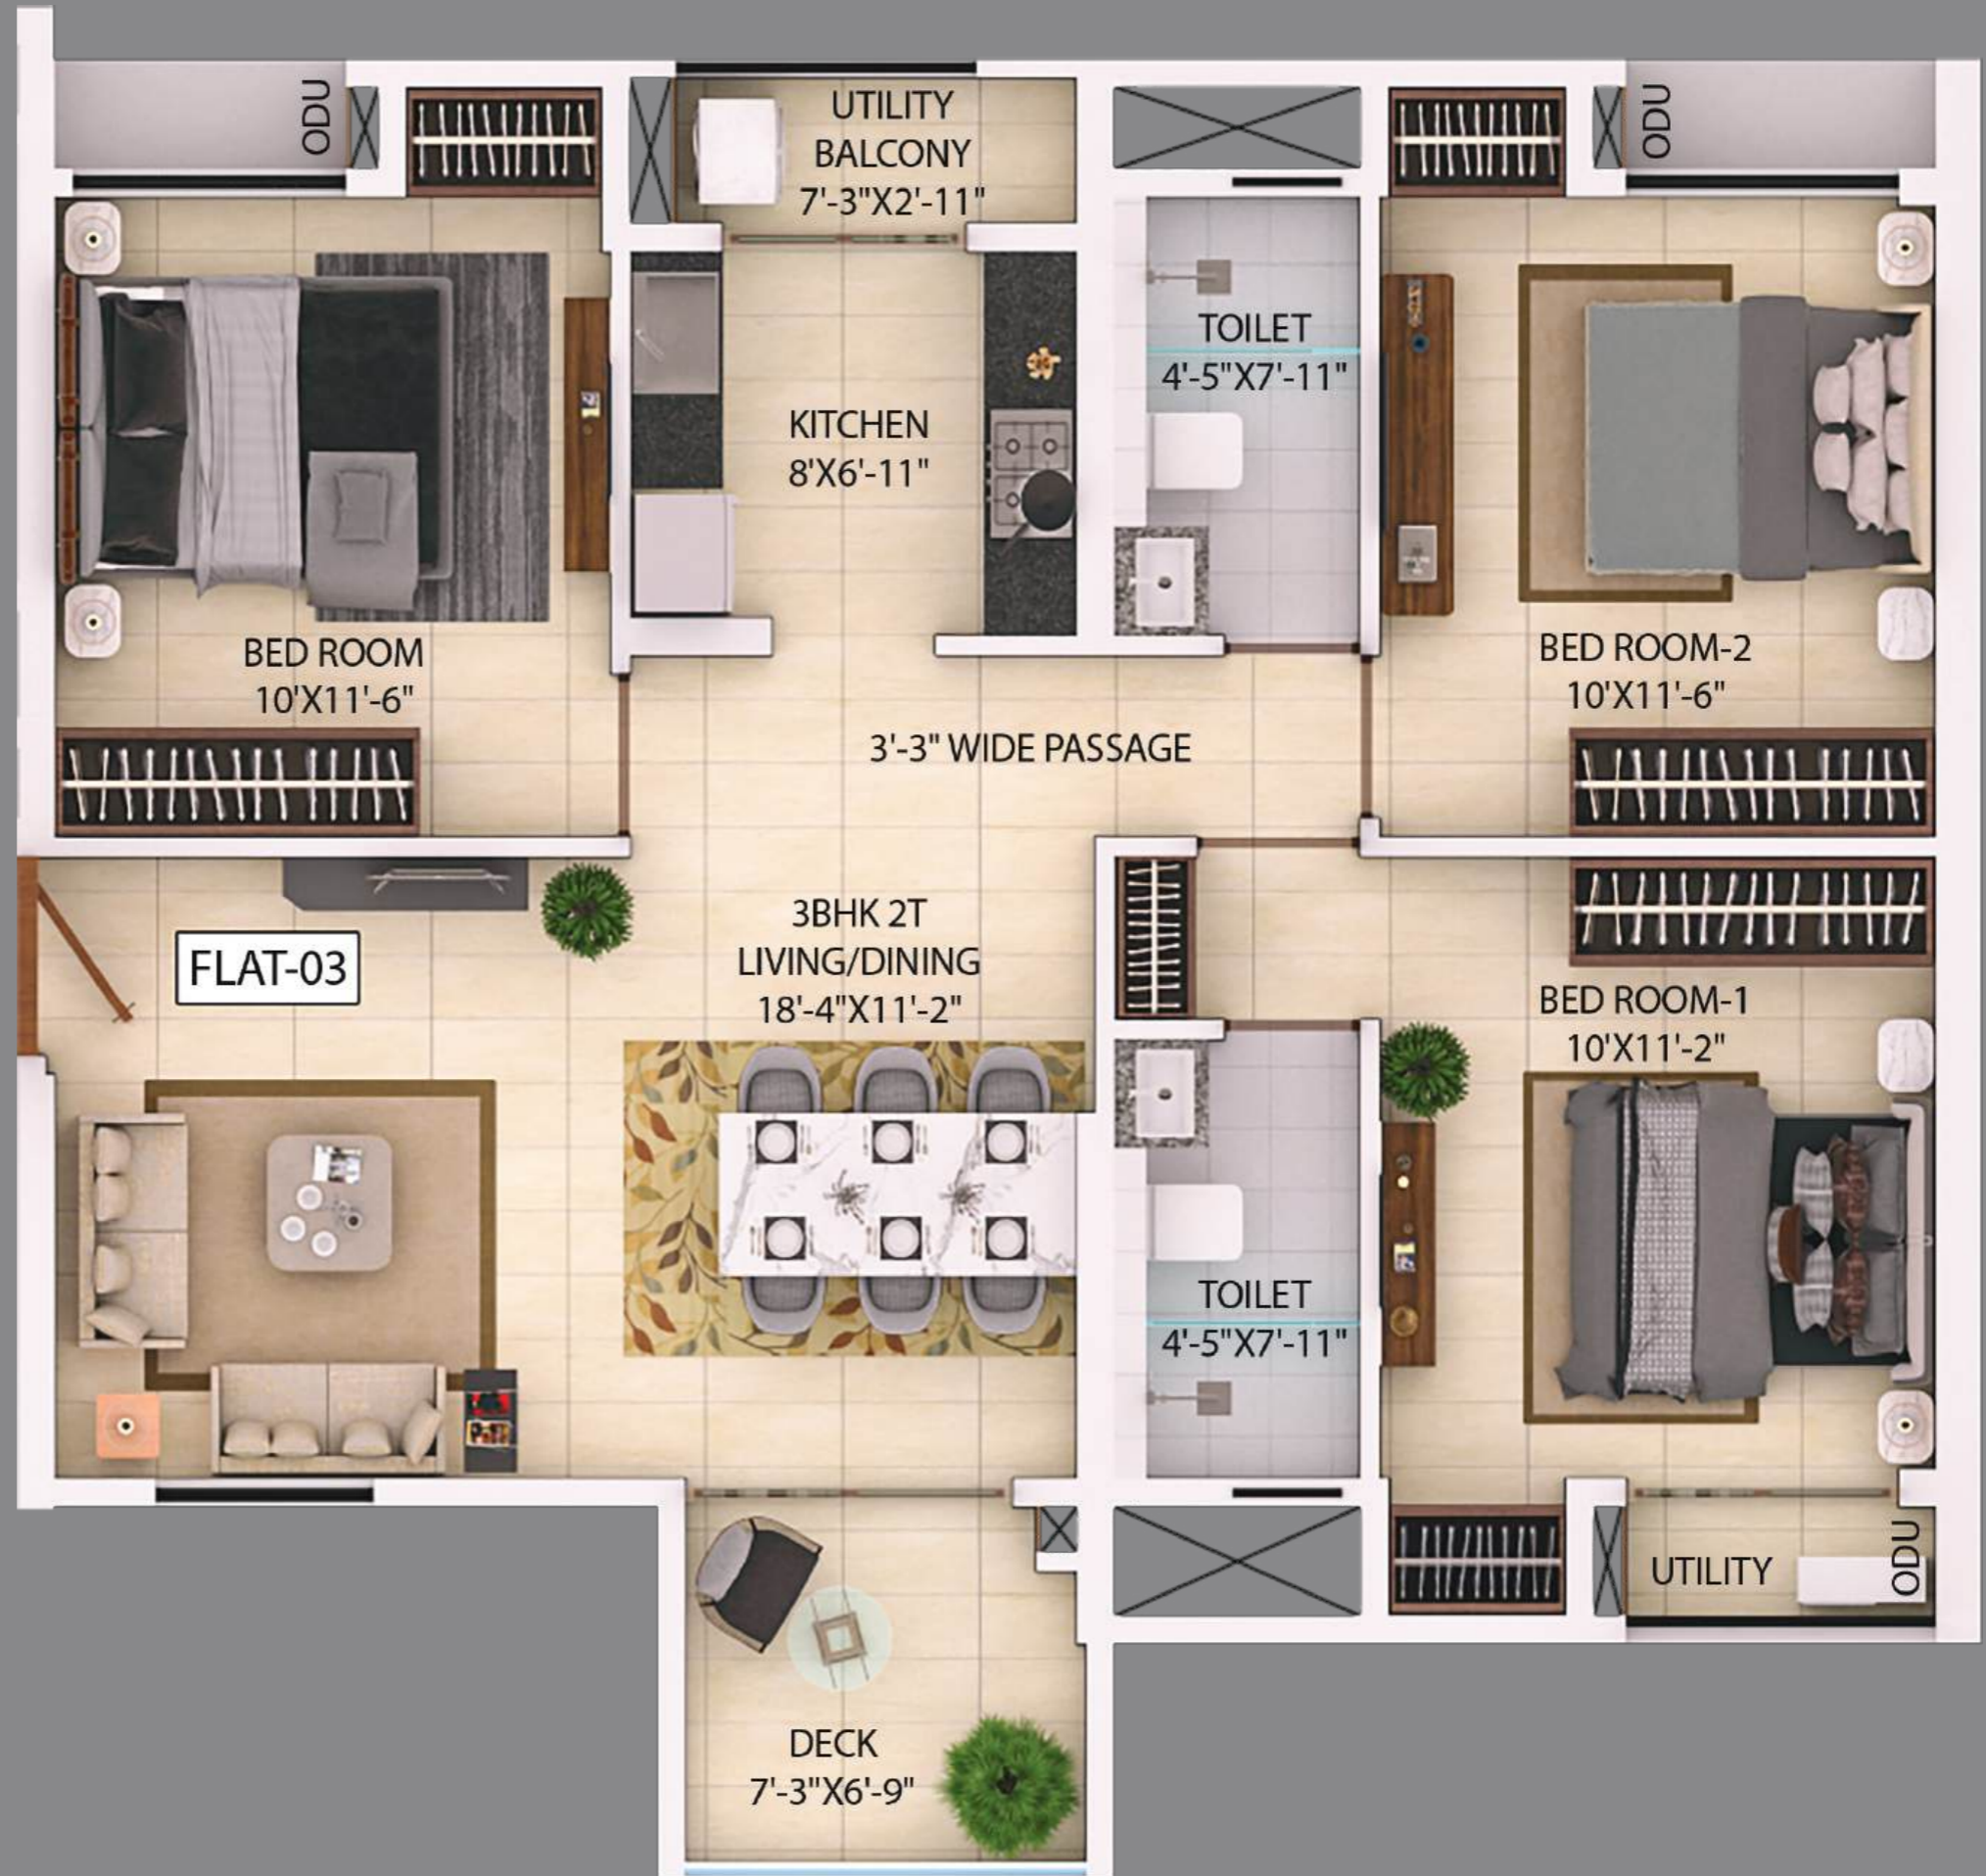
ODU

UTILITY BALCONY 7'-3"X2'-11"

ODU

TOILET 4'-5"X7'-11"

KITCHEN 8'X6'-11"

BED ROOM 10'X11'-6"

BED ROOM-2 10'X11'-6"

3'-3" WIDE PASSAGE

FLAT-03

3BHK 2T LIVING/DINING 18'-4"X11'-2"

BED ROOM-1 10'X11'-2"

TOILET 4'-5"X7'-11"

UTILITY

ODU

DECK 7'-3"X6'-9"